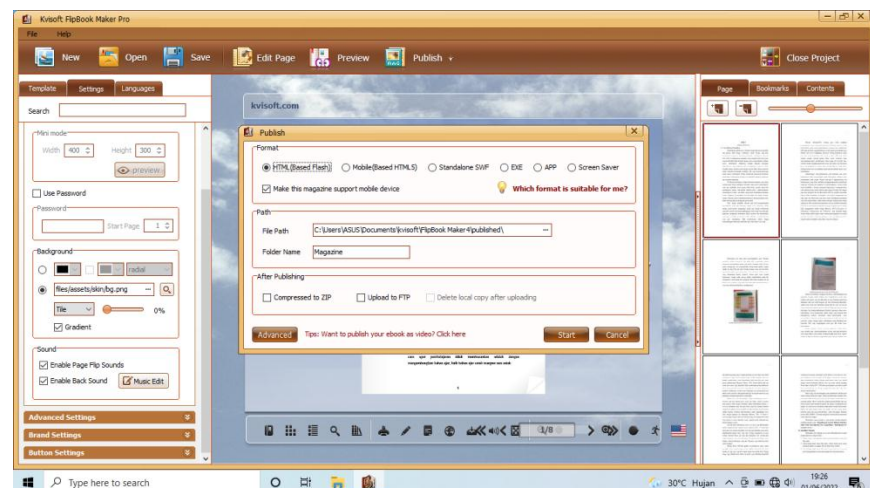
Kvisoft FlipBook Maker Pro

File Help

New Open Save Edit Page Preview Publish Close Project

Template Settings Languages

Search

Mini mode
Width 400 Height 300
preview

Use Password
Password
Start Page 1

Background
radial
files/assets/skin/bg.png
Tile 0%
Gradient

Sound
Enable Page Flip Sounds
Enable Back Sound Music Edit

Advanced Settings
Brand Settings
Button Settings

kvisoft.com

Publish

Format
HTML(Based Flash) Mobile(Based HTML5) Standalone SWF EXE APP Screen Saver
Make this magazine support mobile device
Which format is suitable for me?

Path
File Path C:\Users\ASUS\Documents\kvisoft\FlipBook Maker4\published\
Folder Name Magazine

After Publishing
Compressed to ZIP Upload to FTP Delete local copy after uploading

Advanced Tips: Want to publish your ebook as video? Click here Start Cancel

1/8

Page Bookmarks Contents

Type here to search

30°C Hujan 19:26